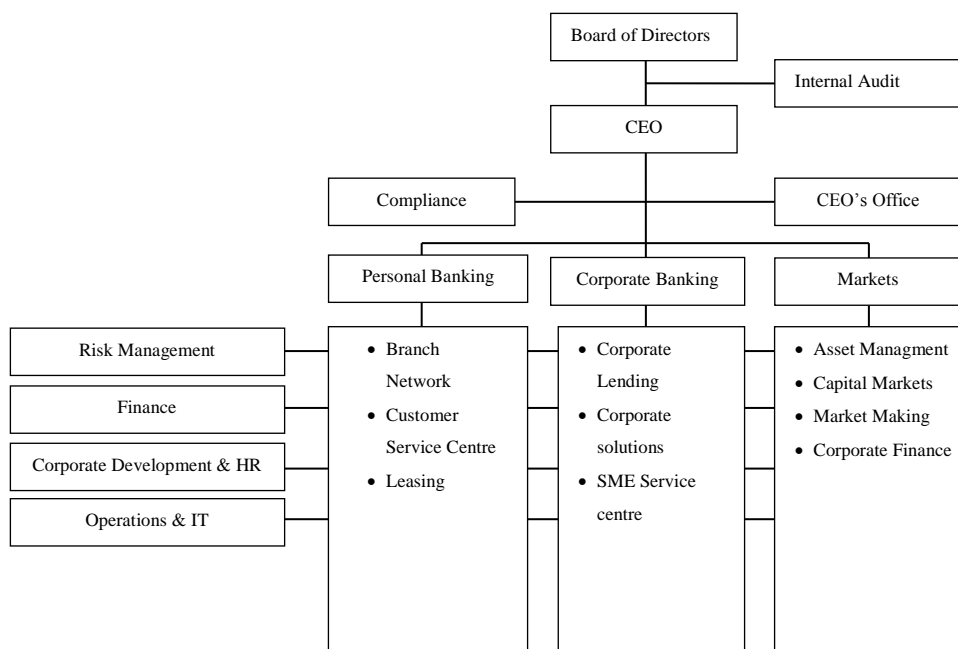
Board of Directors

Internal Audit

CEO

Compliance

CEO's Office

Personal Banking

Corporate Banking

Markets

Risk Management

Finance

Corporate Development & HR

Operations & IT

• Branch Network
• Customer Service Centre
• Leasing

• Corporate Lending
• Corporate solutions
• SME Service centre

• Asset Managment
• Capital Markets
• Market Making
• Corporate Finance